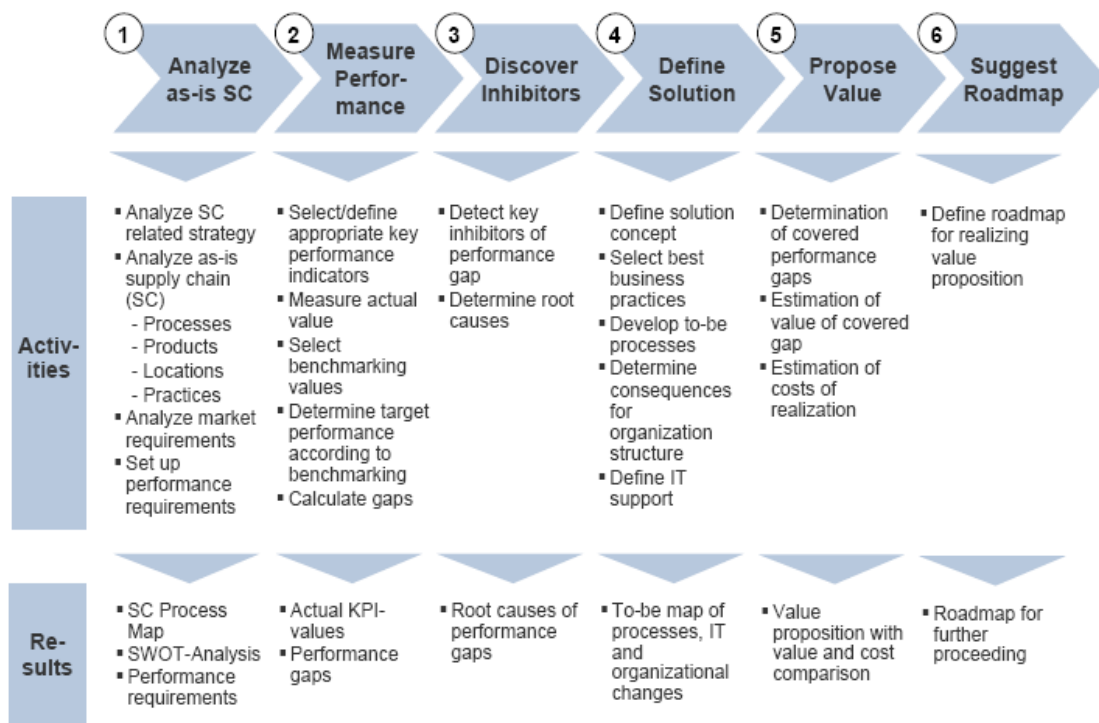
1 Analyze as-is SC

2 Measure Performance

3 Discover Inhibitors

4 Define Solution

5 Propose Value

6 Suggest Roadmap

Activities

- Analyze SC related strategy
- Analyze as-is supply chain (SC)
  - Processes
  - Products
  - Locations
  - Practices
- Analyze market requirements
- Set up performance requirements

- Select/define appropriate key performance indicators
- Measure actual value
- Select benchmarking values
- Determine target performance according to benchmarking
- Calculate gaps

- Detect key inhibitors of performance gap
- Determine root causes

- Define solution concept
- Select best business practices
- Develop to-be processes
- Determine consequences for organization structure
- Define IT support

- Determination of covered performance gaps
- Estimation of value of covered gap
- Estimation of costs of realization

- Define roadmap for realizing value proposition

Results

- SC Process Map
- SWOT-Analysis
- Performance requirements

- Actual KPI-values
- Performance gaps

- Root causes of performance gaps

- To-be map of processes, IT and organizational changes

- Value proposition with value and cost comparison

- Roadmap for further proceeding